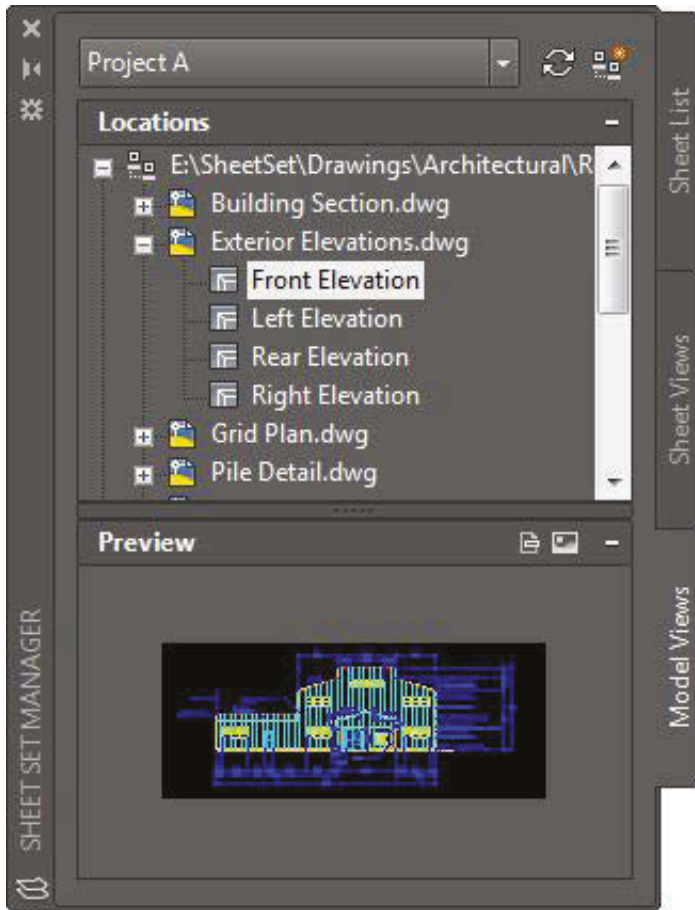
Project A

Locations

E:\SheetSet\Drawings\Architectural\R

Building Section.dwg

Exterior Elevations.dwg

Front Elevation

Left Elevation

Rear Elevation

Right Elevation

Grid Plan.dwg

Pile Detail.dwg

Preview

SHEET SET MANAGER

Sheet List

Sheet Views

Model Views